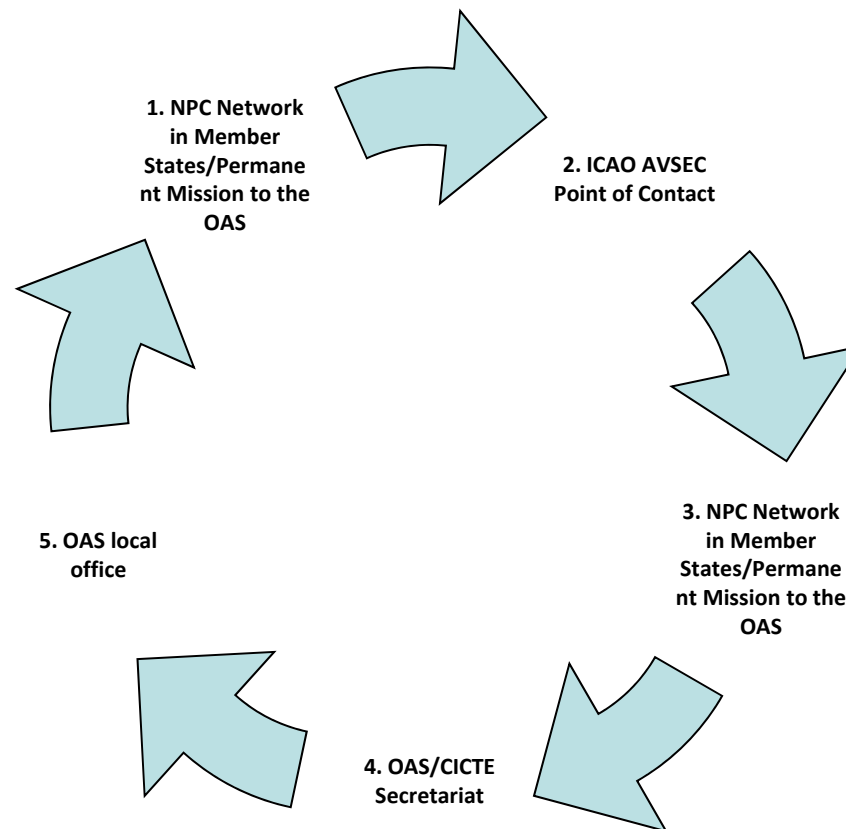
1. NPC Network in Member States/Permanent Mission to the OAS

2. ICAO AVSEC Point of Contact

3. NPC Network in Member States/Permanent Mission to the OAS

4. OAS/CICTE Secretariat

5. OAS local office